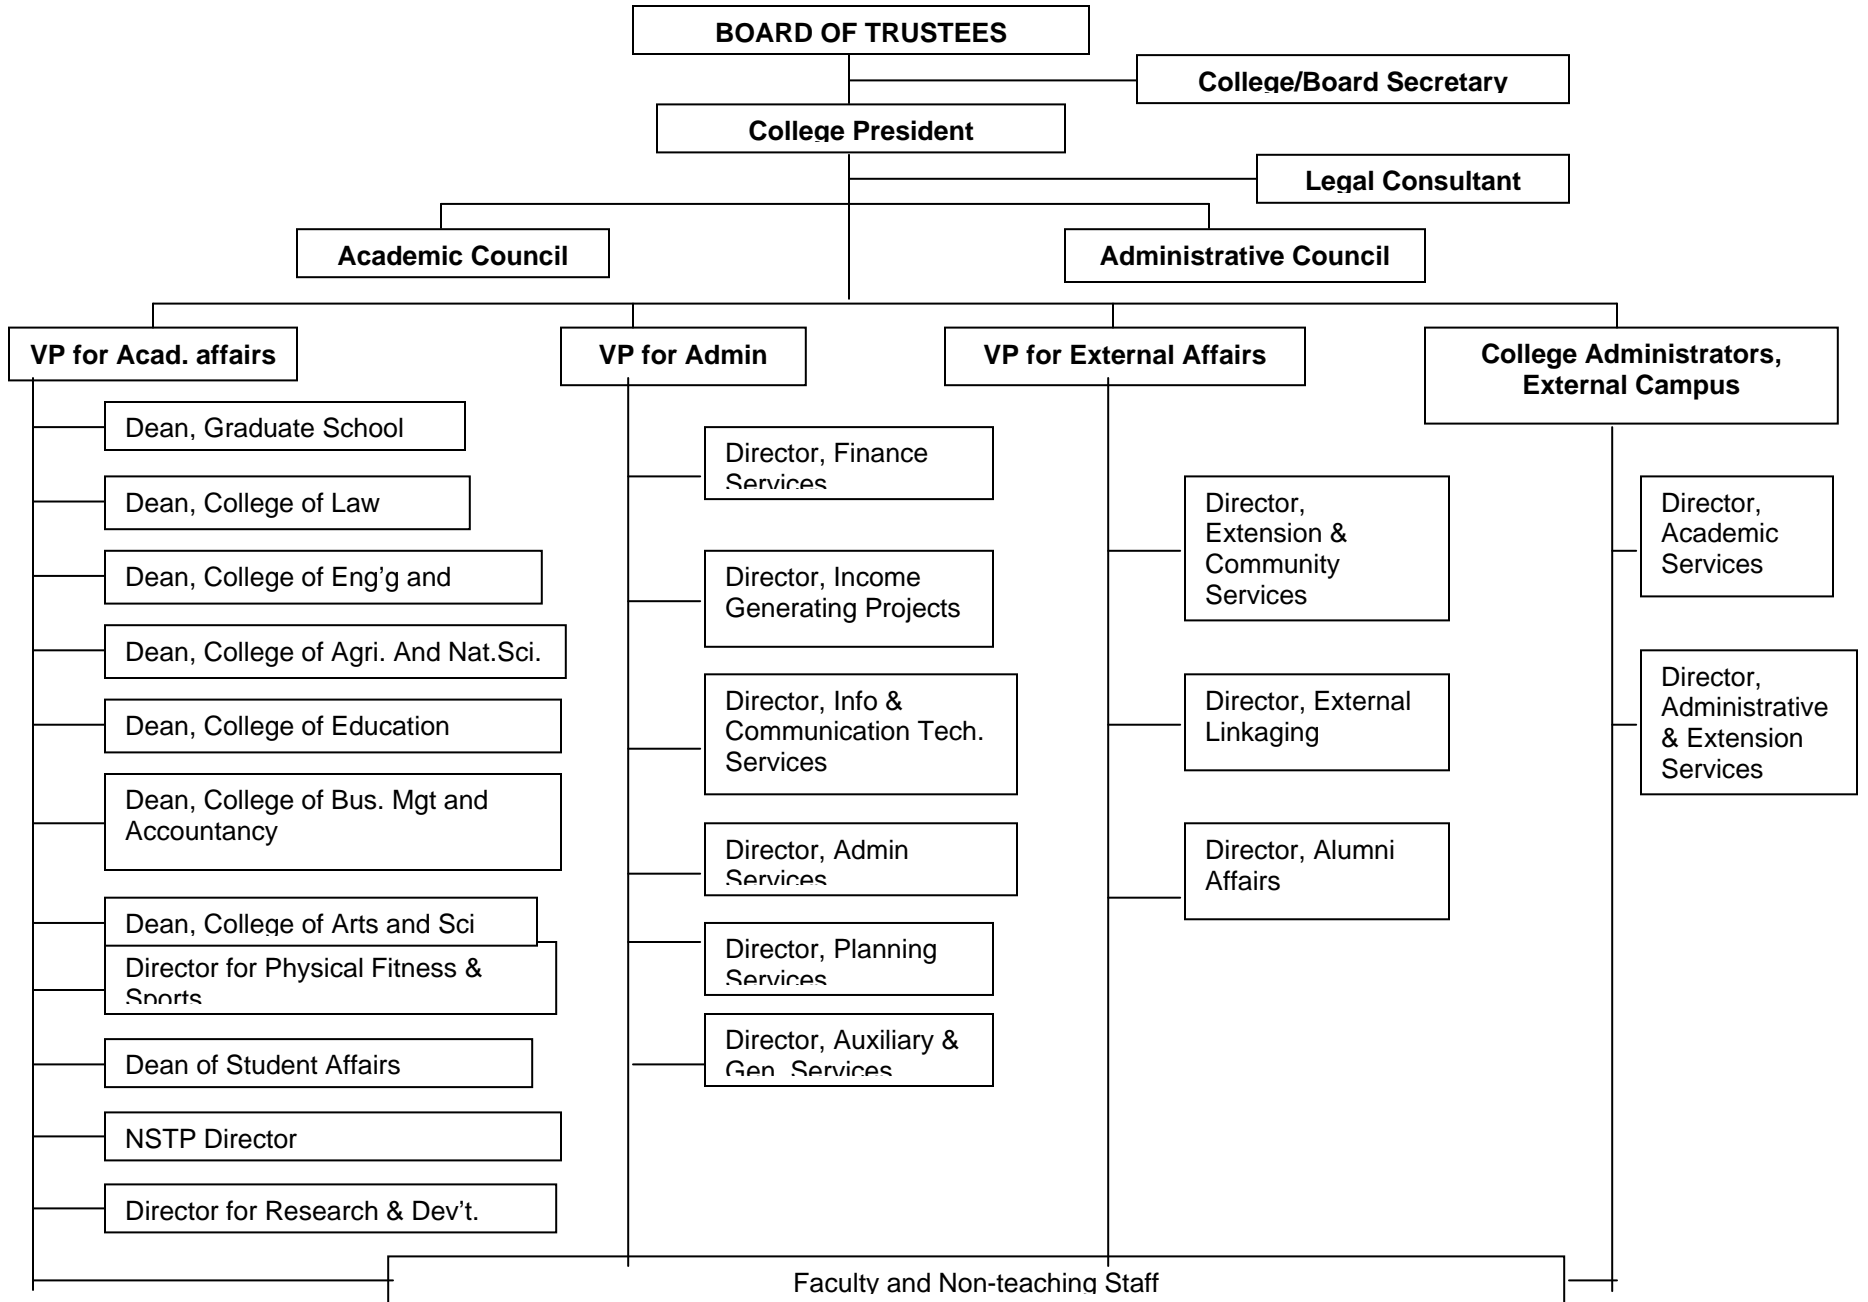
BOARD OF TRUSTEES

College/Board Secretary

College President

Legal Consultant

Academic Council

Administrative Council

VP for Acad. affairs

Dean, Graduate School

Dean, College of Law

Dean, College of Eng'g and

Dean, College of Agri. And Nat.Sci.

Dean, College of Education

Dean, College of Bus. Mgt and Accountancy

Dean, College of Arts and Sci

Director for Physical Fitness & Sports

Dean of Student Affairs

NSTP Director

Director for Research & Dev't.

VP for Admin

Director, Finance Services

Director, Income Generating Projects

Director, Info & Communication Tech. Services

Director, Admin Services

Director, Planning Services

Director, Auxiliary & Gen. Services

VP for External Affairs

Director, Extension & Community Services

Director, External Linkaging

Director, Alumni Affairs

College Administrators, External Campus

Director, Academic Services

Director, Administrative & Extension Services

Faculty and Non-teaching Staff